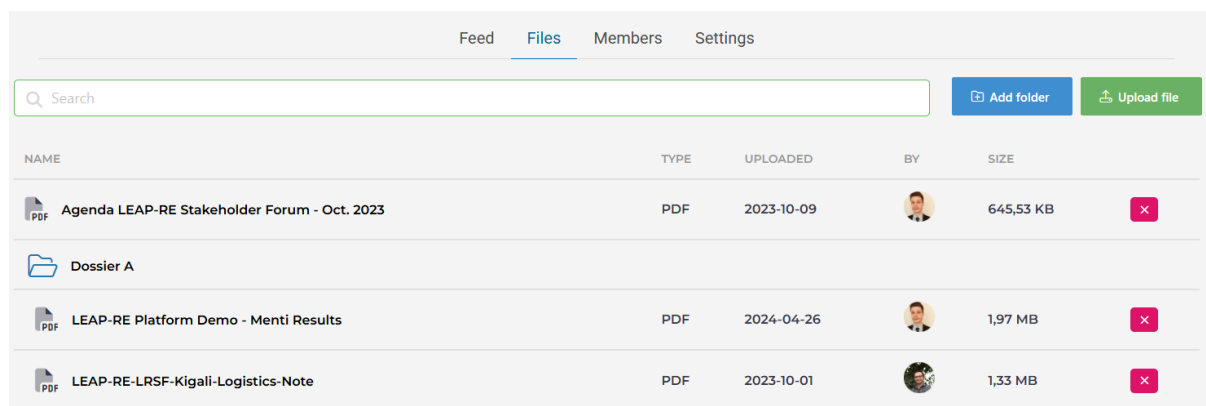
Feed Files Members Settings

Search

Add folder

Upload file

| NAME | TYPE | UPLOADED | BY | SIZE | |
|---|---|---|---|---|---|
| PDF Agenda LEAP-RE Stakeholder Forum - Oct. 2023 | PDF | 2023-10-09 | | 645,53 KB | × |
| Dossier A | | | | | |
| PDF LEAP-RE Platform Demo - Menti Results | PDF | 2024-04-26 | | 1,97 MB | × |
| PDF LEAP-RE-LRSF-Kigali-Logistics-Note | PDF | 2023-10-01 | | 1,33 MB | × |